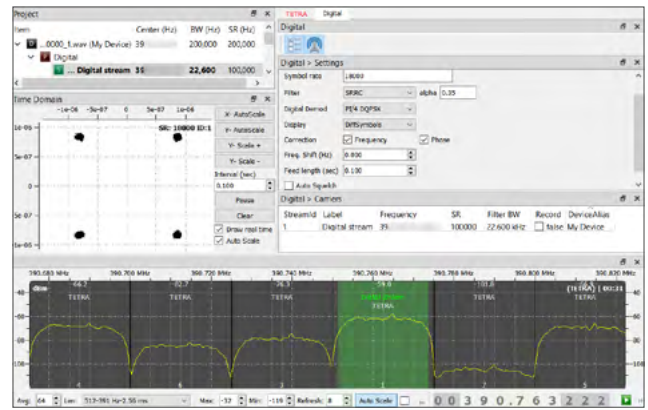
Project

| Item | Center (Hz) | BW (Hz) | SR (Hz) |
|---|---|---|---|
| ...0000_1.wav (My Device) | 39 | 200,000 | 200,000 |
| Digital | | | |
| ... Digital stream | 39 | 22,600 | 100,000 |

Time Domain

-1e-06 -5e-07 0 5e-07 1e-06

SR: 10000 ID:1

1e-06
5e-07
0
-5e-07
-1e-06

X- AutoScale
Y- AutoScale
Y- Scale +
Y- Scale -
Interval (sec)
0.100
Pause
Clear
Draw real time
Auto Scale

TETRA Digital

Digital

Digital > Settings

Symbol rate 18000
Filter SRRC alpha 0.35
Digital Demod PI/4 DQPSK
Display BitSymbols
Correction Frequency Phase
Freq. Shift (Hz) 0.000
Feed length (sec) 0.100
Auto Squelch

Digital > Carriers

| StreamId | Label | Frequency | SR | Filter BW | Record | DeviceAlias |
|---|---|---|---|---|---|---|
| 1 | Digital stream | 39 | 100000 | 22.600 kHz | false | My Device |

390.680 MHz 390.700 MHz 390.720 MHz 390.740 MHz 390.760 MHz 390.780 MHz 390.800 MHz 390.820 MHz

dBm

TETRA TETRA TETRA TETRA Digital stream TETRA TETRA

[TETRA] | 00:31

-40
-60
-80
-100

4 2 3 1 2 3 5

Avg: 64 Lev: Max: -32 Min: -110 Refresh: 8 Auto Scale

0 0 3 9 0 . 7 6 3 2 2 2